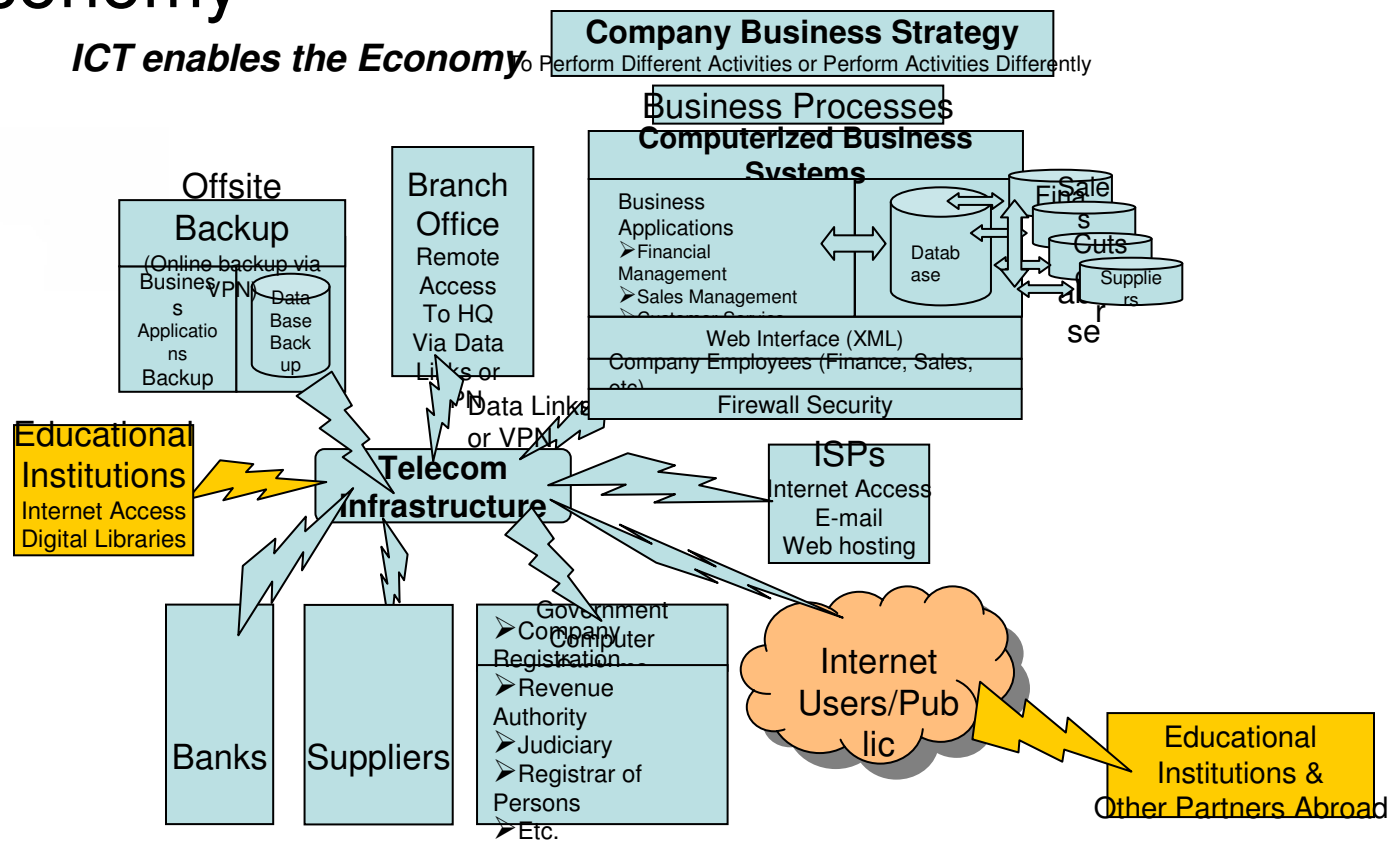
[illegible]conomy

ICT enables the Economy To Perform Different Activities or Perform Activities Differently

Company Business Strategy

Business Processes

Computerized Business Systems

Business Applications
➢Financial Management
➢Sales Management
➢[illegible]

Database

Finance
Sales
Cuts
Suppliers

Web Interface (XML)

Company Employees (Finance, Sales, etc)

Firewall Security

Offsite Backup
(Online backup via VPN)
Business Applications Backup
Data Base Backup

Branch Office
Remote Access To HQ Via Data Links or VPN

Data Links or VPN

Educational Institutions
Internet Access
Digital Libraries

Telecom Infrastructure

ISPs
Internet Access
E-mail
Web hosting

Banks

Suppliers

Government Computer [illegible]
➢Company Registration
➢Revenue Authority
➢Judiciary
➢Registrar of Persons
➢Etc.

Internet Users/Public

Educational Institutions & Other Partners Abroad